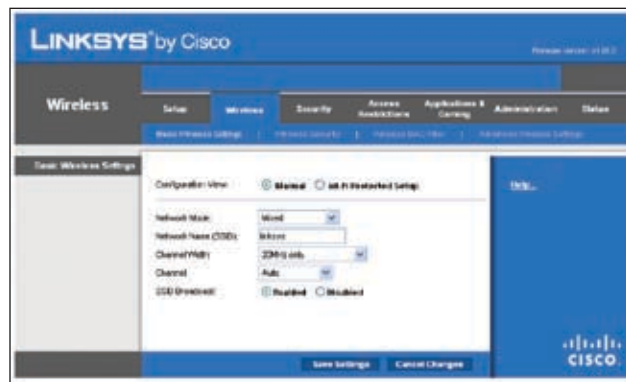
LINKSYS® by Cisco

Firmware Version: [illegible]

Wireless

Setup | Wireless | Security | Access Restrictions | Applications & Gaming | Administration | Status

Basic Wireless Settings | Wireless Security | Wireless MAC Filter | Advanced Wireless Settings

Basic Wireless Settings

Configuration View: Manual Wi-Fi Protected Setup

Network Mode: Mixed

Network Name (SSID): linksys

Channel Width: 20MHz only

Channel: Auto

SSID Broadcast: Enabled Disabled

Help...

Save Settings | Cancel Changes

CISCO